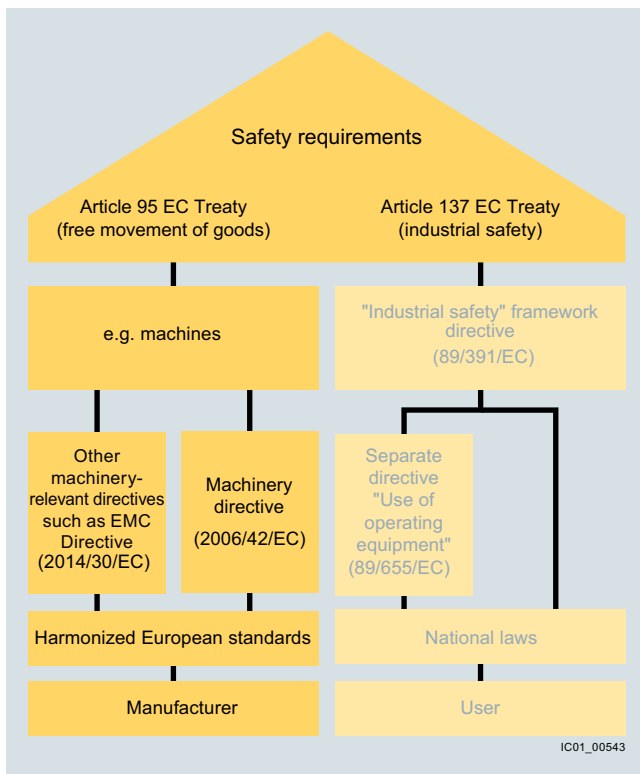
Safety requirements

Article 95 EC Treaty
(free movement of goods)

Article 137 EC Treaty
(industrial safety)

e.g. machines

"Industrial safety" framework directive
(89/391/EC)

Other machinery-relevant directives such as EMC Directive
(2014/30/EC)

Machinery directive
(2006/42/EC)

Separate directive "Use of operating equipment"
(89/655/EC)

Harmonized European standards

National laws

Manufacturer

User

IC01_00543